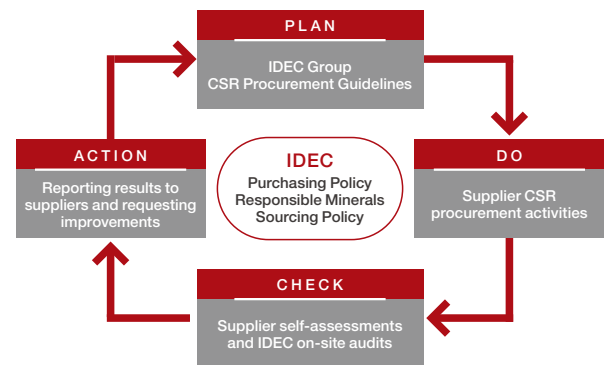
PLAN

IDEC Group
CSR Procurement Guidelines

ACTION

Reporting results to suppliers and requesting improvements

IDEC
Purchasing Policy
Responsible Minerals Sourcing Policy

DO

Supplier CSR procurement activities

CHECK

Supplier self-assessments and IDEC on-site audits